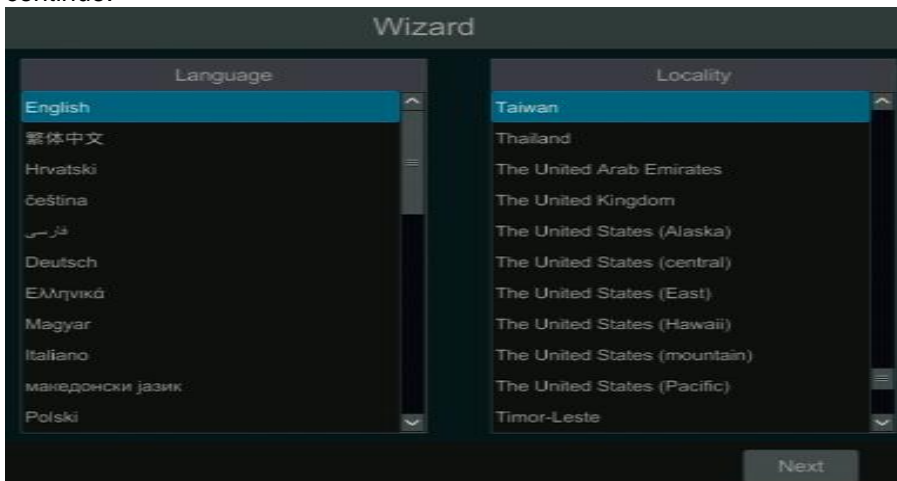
continue.

Wizard

Language

English
繁体中文
Hrvatski
čeština
فارسی
Deutsch
Ελληνικά
Magyar
Italiano
македонски јазик
Polski

Locality

Taiwan
Thailand
The United Arab Emirates
The United Kingdom
The United States (Alaska)
The United States (central)
The United States (East)
The United States (Hawaii)
The United States (mountain)
The United States (Pacific)
Timor-Leste

Next